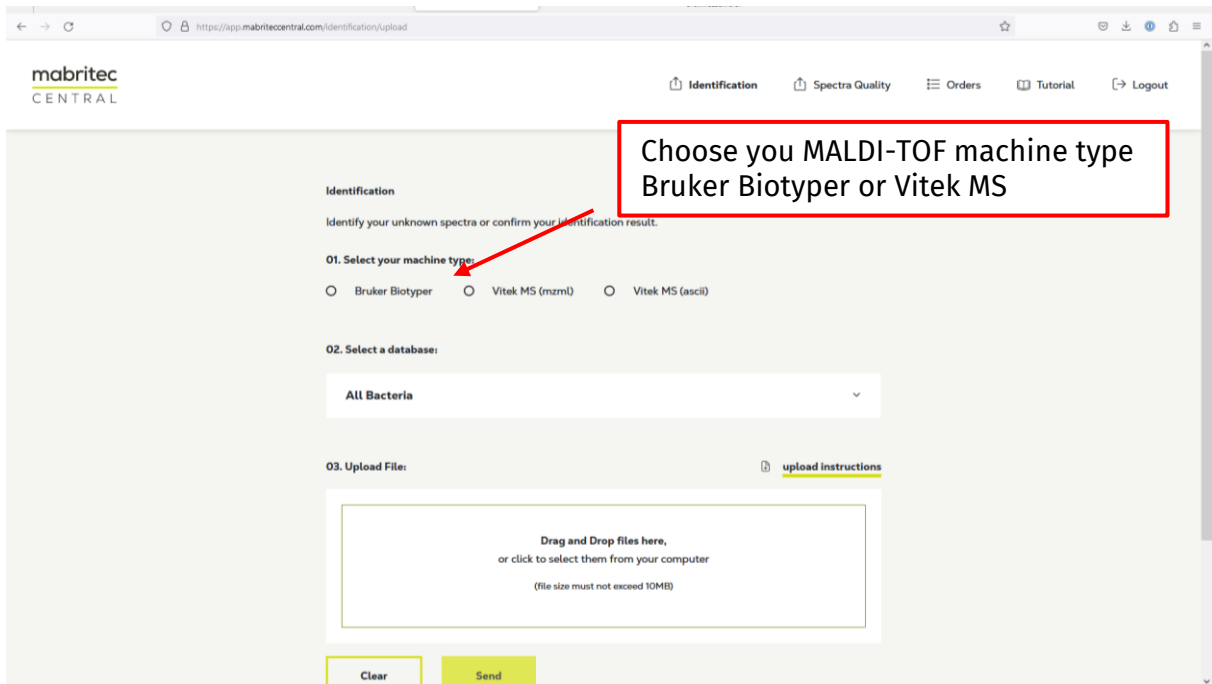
https://app.mabriteccentral.com/identification/upload

mabritec
CENTRAL

Identification Spectra Quality Orders Tutorial Logout

Choose you MALDI-TOF machine type Bruker Biotyper or Vitek MS

Identification

Identify your unknown spectra or confirm your identification result.

01. Select your machine type:

Bruker Biotyper Vitek MS (mzml) Vitek MS (ascii)

02. Select a database:

All Bacteria

03. Upload File:

upload instructions

Drag and Drop files here,
or click to select them from your computer

(file size must not exceed 10MB)

Clear Send